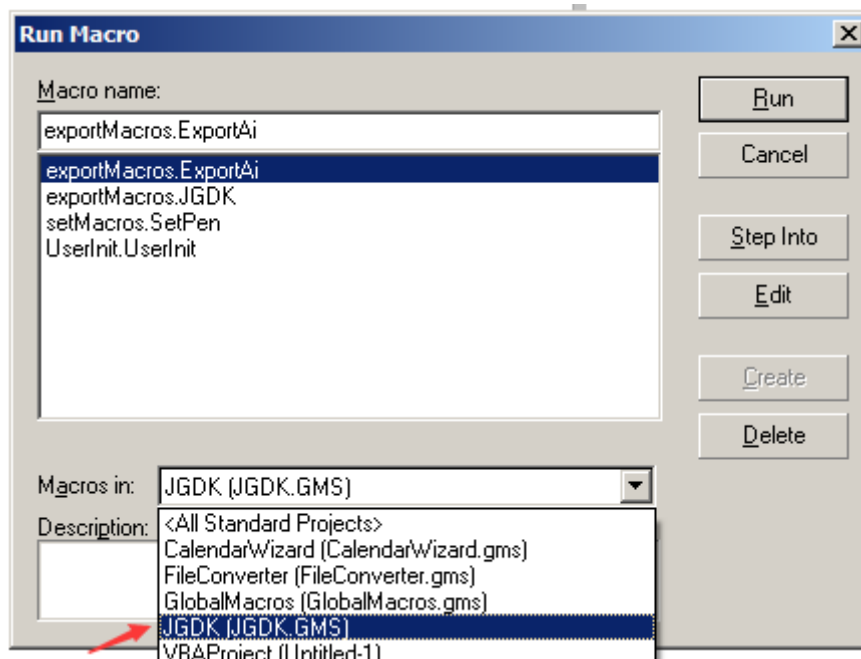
Run Macro

Macro name:

exportMacros.ExportAi

exportMacros.ExportAi
exportMacros.JGDK
setMacros.SetPen
UserInit.UserInit

Run
Cancel
Step Into
Edit
Create
Delete

Macros in: JGDK (JGDK.GMS)

Description:

<All Standard Projects>
CalendarWizard (CalendarWizard.gms)
FileConverter (FileConverter.gms)
GlobalMacros (GlobalMacros.gms)
JGDK (JGDK.GMS)
VBAProject (Untitled-1)